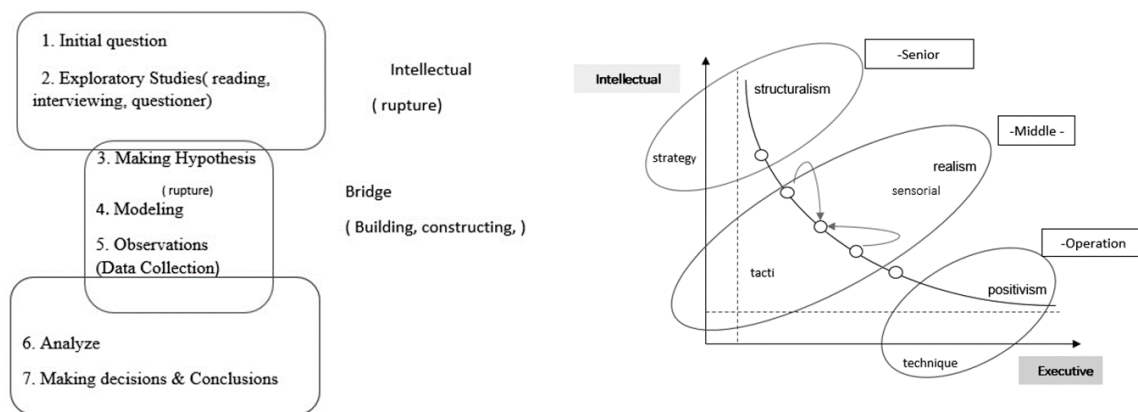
1. Initial question

2. Exploratory Studies( reading, interviewing, questioner)

Intellectual

( rupture)

3. Making Hypothesis

( rupture)

4. Modeling

5. Observations (Data Collection)

Bridge

( Building, constructing, )

6. Analyze

7. Making decisions & Conclusions

Intellectual

-Senior

structuralism

strategy

-Middle -

realism

sensorial

-Operation

tacti

positivism

technique

Executive